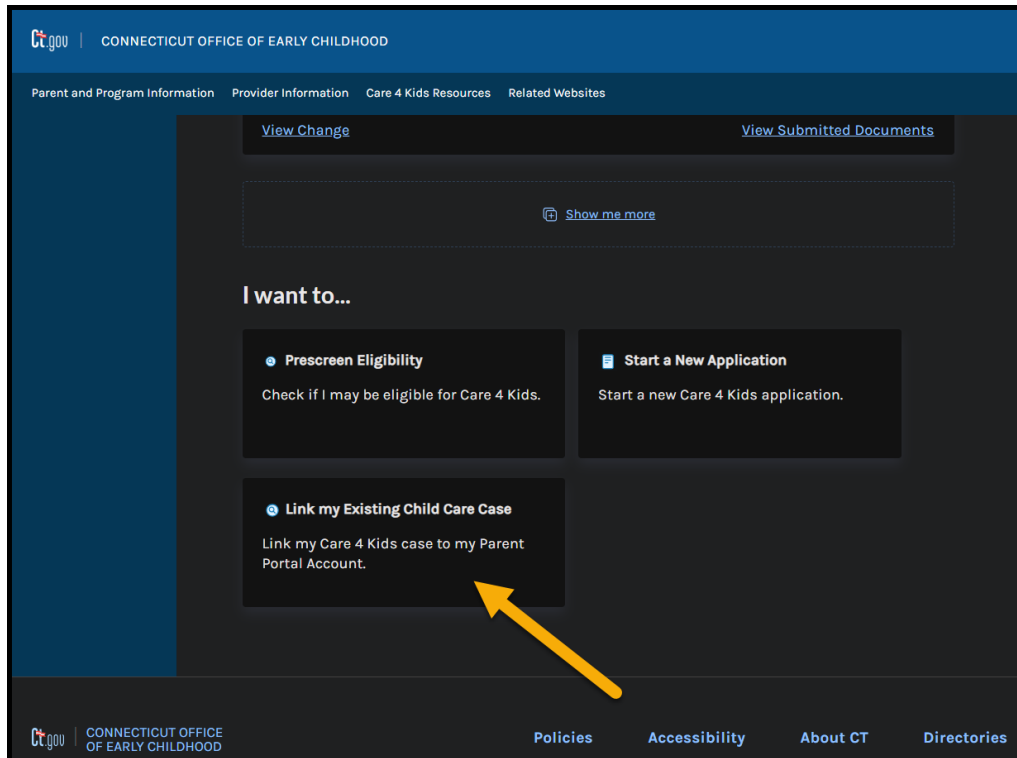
ct.gov | CONNECTICUT OFFICE OF EARLY CHILDHOOD

Parent and Program Information Provider Information Care 4 Kids Resources Related Websites

View Change View Submitted Documents

Show me more

I want to...

Prescreen Eligibility

Check if I may be eligible for Care 4 Kids.

Start a New Application

Start a new Care 4 Kids application.

Link my Existing Child Care Case

Link my Care 4 Kids case to my Parent Portal Account.

ct.gov | CONNECTICUT OFFICE OF EARLY CHILDHOOD

Policies Accessibility About CT Directories